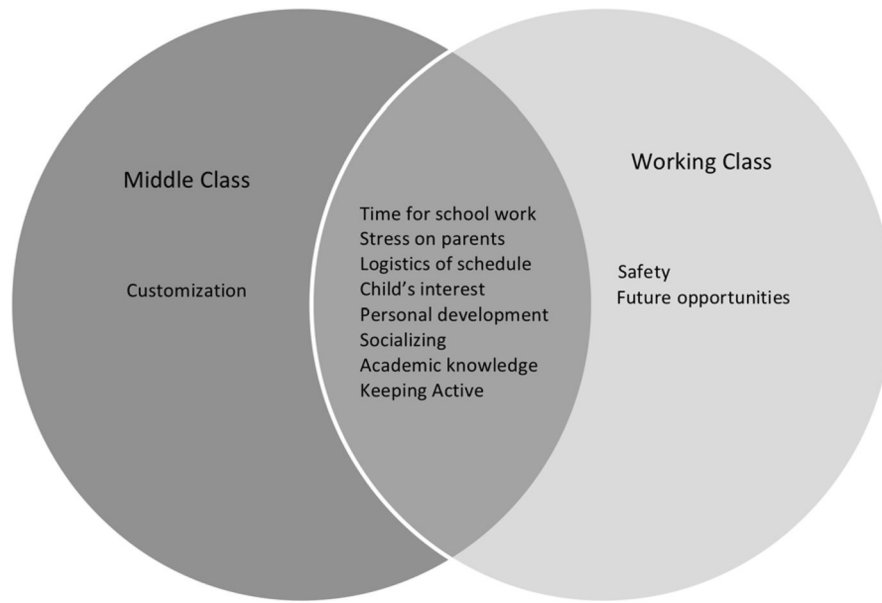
Middle Class

Customization

Time for school work
Stress on parents
Logistics of schedule
Child's interest
Personal development
Socializing
Academic knowledge
Keeping Active

Working Class

Safety
Future opportunities